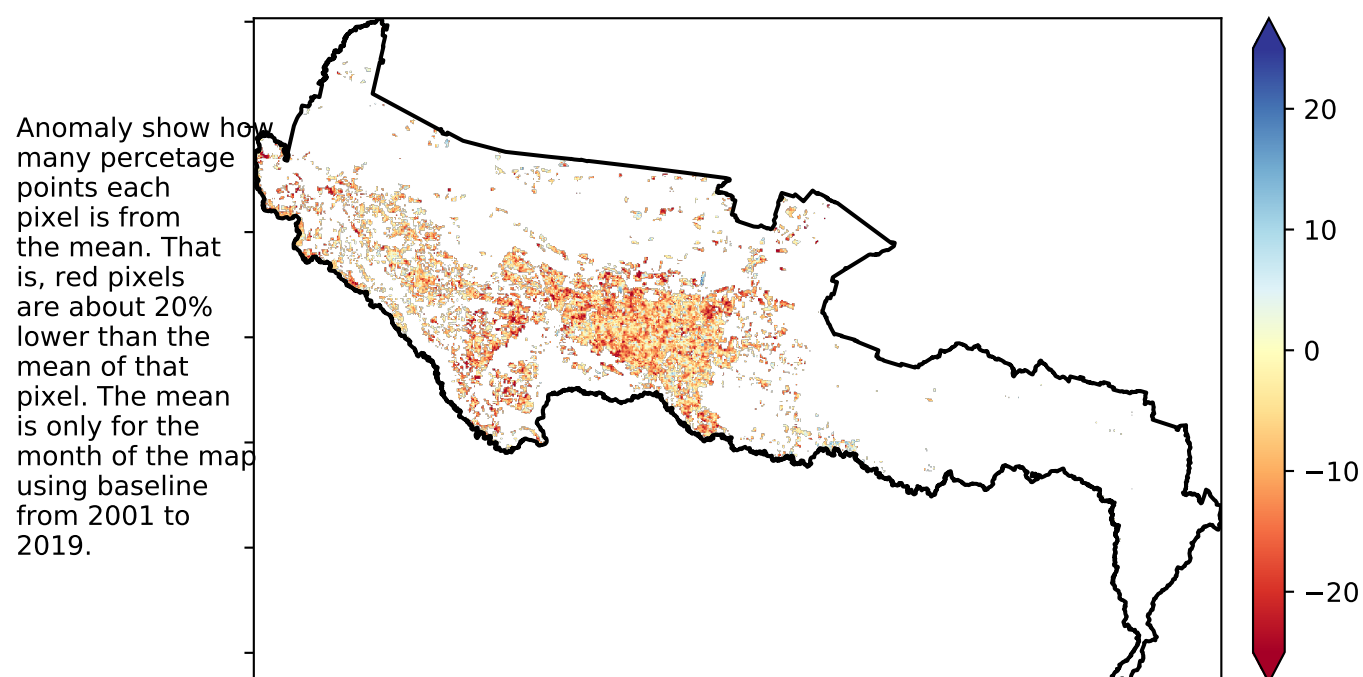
Anomaly show how many percetage points each pixel is from the mean. That is, red pixels are about 20% lower than the mean of that pixel. The mean is only for the month of the map using baseline from 2001 to 2019.

20
10
0
−10
−20